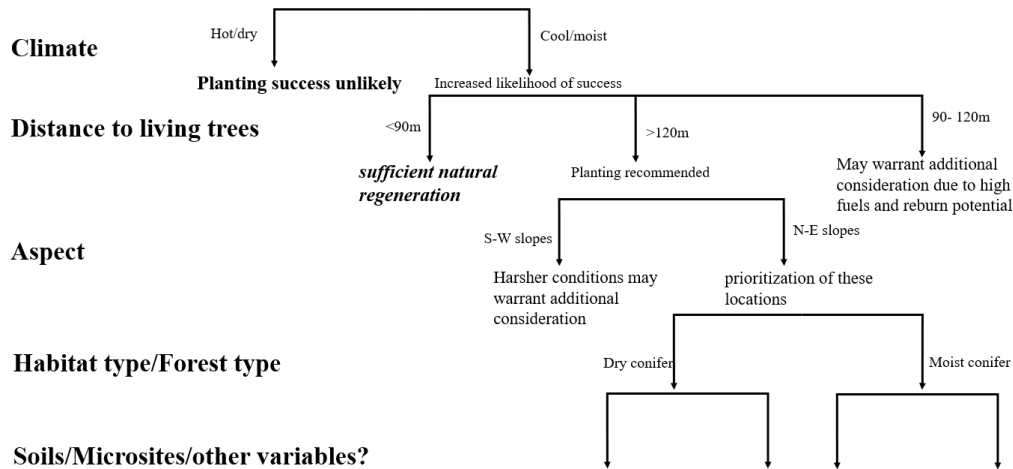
Climate

Hot/dry

Cool/moist

Planting success unlikely

Increased likelihood of success

Distance to living trees

<90m

>120m

90- 120m

*sufficient natural regeneration*

Planting recommended

May warrant additional consideration due to high fuels and reburn potential

Aspect

S-W slopes

N-E slopes

Harsher conditions may warrant additional consideration

prioritization of these locations

Habitat type/Forest type

Dry conifer

Moist conifer

Soils/Microsites/other variables?